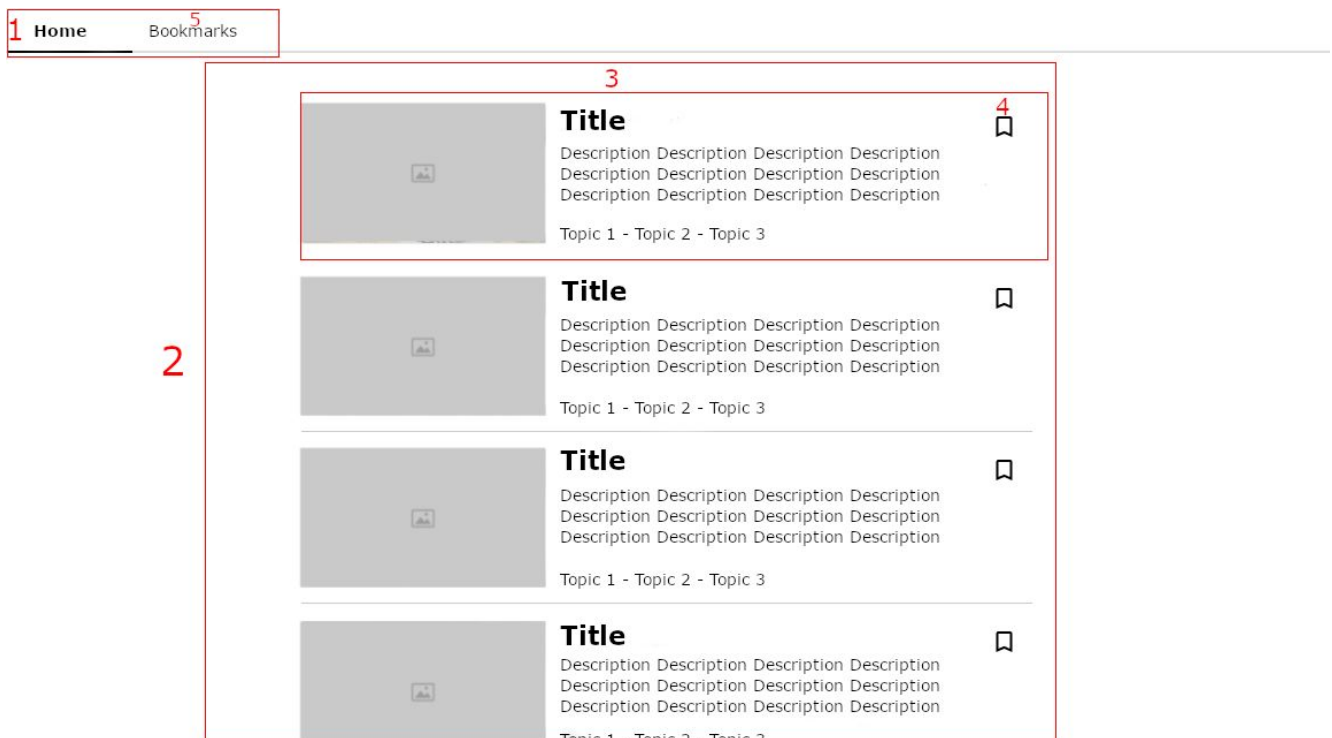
1 Home 5 Bookmarks

3

4

Title

Description Description Description Description Description Description Description Description Description Description Description Description

Topic 1 - Topic 2 - Topic 3

2

Title

Description Description Description Description Description Description Description Description Description Description Description Description

Topic 1 - Topic 2 - Topic 3

Title

Description Description Description Description Description Description Description Description Description Description Description Description

Topic 1 - Topic 2 - Topic 3

Title

Description Description Description Description Description Description Description Description Description Description Description Description

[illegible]